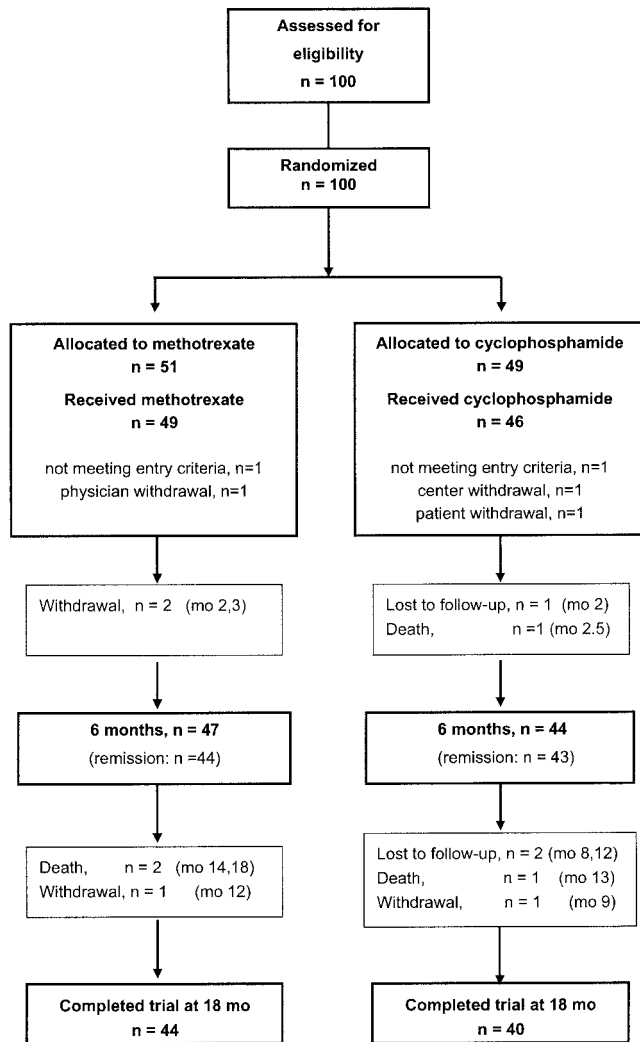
Assessed for eligibility
n = 100

Randomized
n = 100

Allocated to methotrexate
n = 51
Received methotrexate
n = 49

not meeting entry criteria, n=1
physician withdrawal, n=1

Allocated to cyclophosphamide
n = 49
Received cyclophosphamide
n = 46

not meeting entry criteria, n=1
center withdrawal, n=1
patient withdrawal, n=1

Withdrawal, n = 2 (mo 2,3)

Lost to follow-up, n = 1 (mo 2)
Death, n =1 (mo 2.5)

6 months, n = 47
(remission: n =44)

6 months, n = 44
(remission: n = 43)

Death, n = 2 (mo 14,18)
Withdrawal, n = 1 (mo 12)

Lost to follow-up, n = 2 (mo 8,12)
Death, n = 1 (mo 13)
Withdrawal, n = 1 (mo 9)

Completed trial at 18 mo
n = 44

Completed trial at 18 mo
n = 40